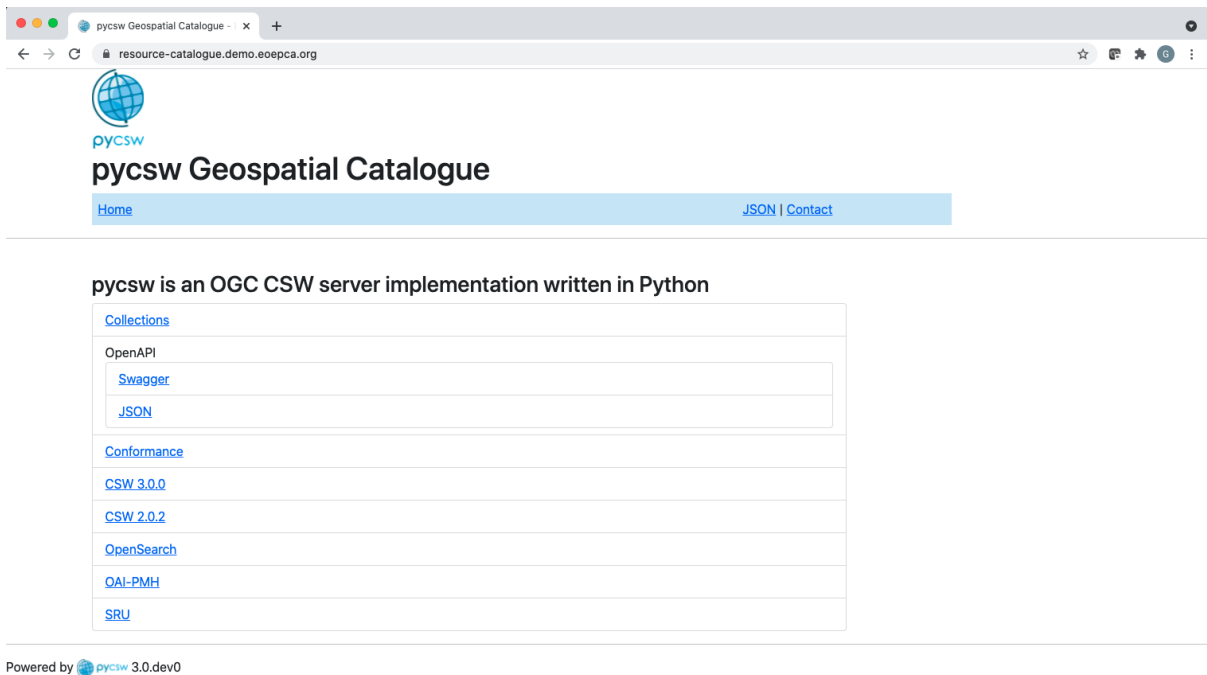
pycsw Geospatial Catalogue - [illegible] ×
+
resource-catalogue.demo.eoepca.org
G

pycsw

pycsw Geospatial Catalogue

Home

JSON | Contact

pycsw is an OGC CSW server implementation written in Python

Collections

OpenAPI

Swagger

JSON

Conformance

CSW 3.0.0

CSW 2.0.2

OpenSearch

OAI-PMH

SRU

Powered by pycsw 3.0.dev0